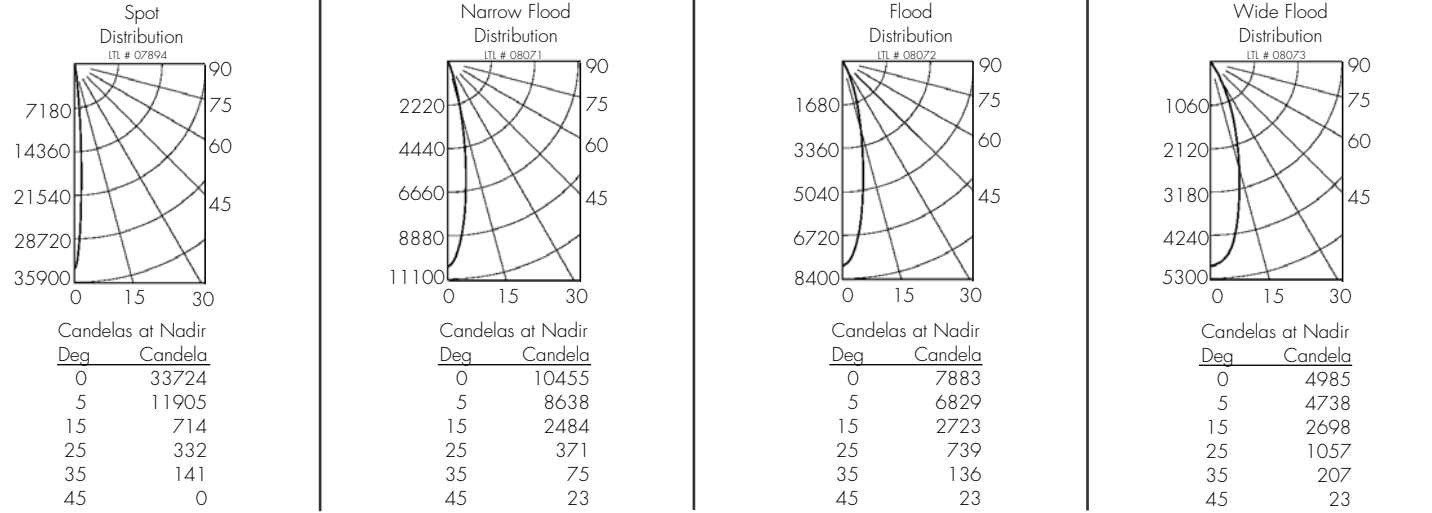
Spot
Distribution
LTL # 07894

90
75
60
45

7180
14360
21540
28720
35900

0 15 30

Candelas at Nadir

| Deg | Candela |
|---|---|
| 0 | 33724 |
| 5 | 11905 |
| 15 | 714 |
| 25 | 332 |
| 35 | 141 |
| 45 | 0 |

Narrow Flood
Distribution
LTL # 08071

90
75
60
45

2220
4440
6660
8880
11100

0 15 30

Candelas at Nadir

| Deg | Candela |
|---|---|
| 0 | 10455 |
| 5 | 8638 |
| 15 | 2484 |
| 25 | 371 |
| 35 | 75 |
| 45 | 23 |

Flood
Distribution
LTL # 08072

90
75
60
45

1680
3360
5040
6720
8400

0 15 30

Candelas at Nadir

| Deg | Candela |
|---|---|
| 0 | 7883 |
| 5 | 6829 |
| 15 | 2723 |
| 25 | 739 |
| 35 | 136 |
| 45 | 23 |

Wide Flood
Distribution
LTL # 08073

90
75
60
45

1060
2120
3180
4240
5300

0 15 30

Candelas at Nadir

| Deg | Candela |
|---|---|
| 0 | 4985 |
| 5 | 4738 |
| 15 | 2698 |
| 25 | 1057 |
| 35 | 207 |
| 45 | 23 |